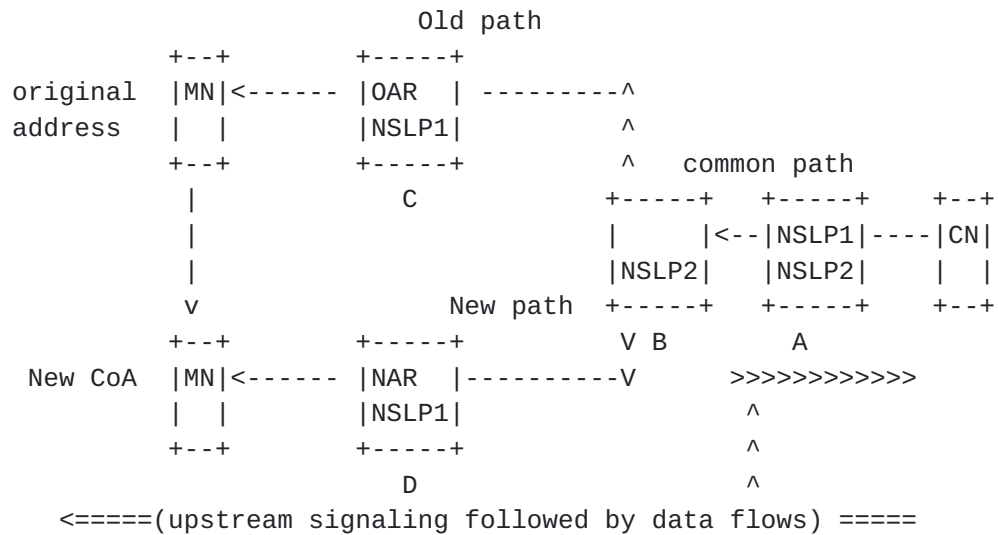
```
                       Old path
        +--+         +-----+
original  |MN|<------ |OAR  | ---------^
address   |  |         |NSLP1|          ^
        +--+         +-----+          ^   common path
         |              C           +-----+  +-----+    +--+
         |                          |     |<--|NSLP1|----|CN|
         |                          |NSLP2|   |NSLP2|    |  |
         v                New path  +-----+   +-----+    +--+
        +--+         +-----+           V B         A
 New CoA  |MN|<------ |NAR  |----------V      >>>>>>>>>>>>
        |  |         |NSLP1|                   ^
        +--+         +-----+                   ^
                        D                      ^
   <=====(upstream signaling followed by data flows) =====
```